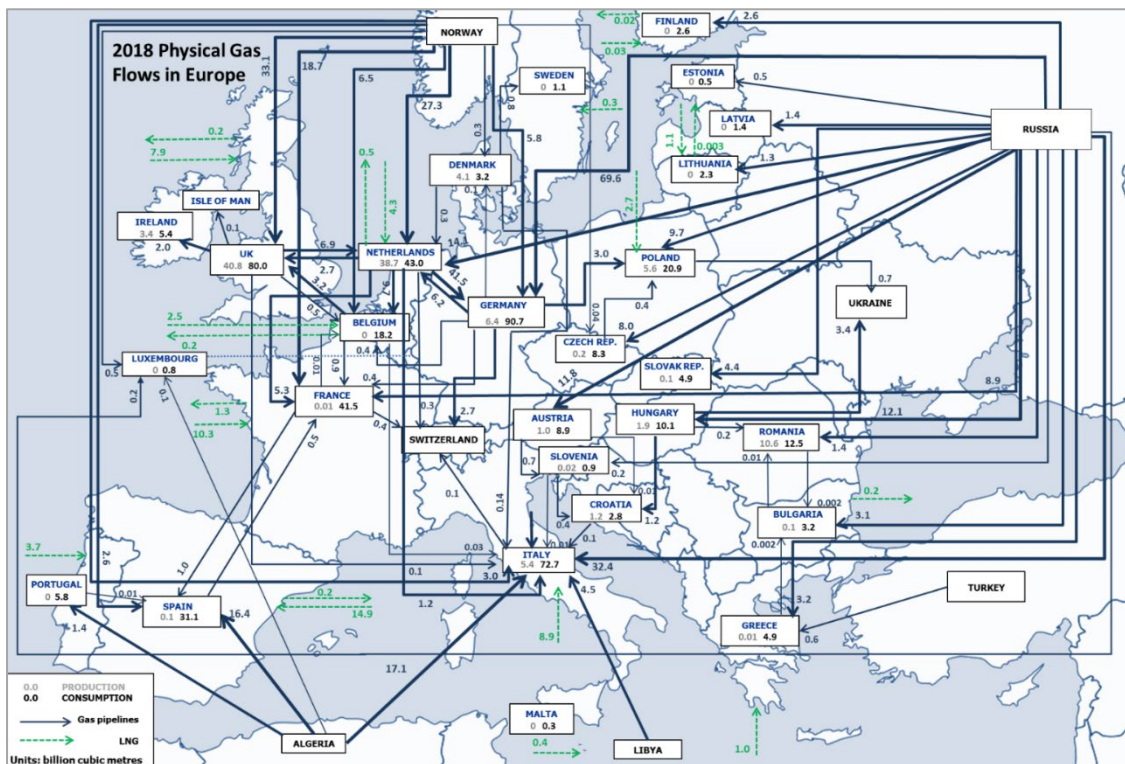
2018 Physical Gas Flows in Europe

NORWAY
FINLAND
0 2.6
0.02
2.6
0.03
SWEDEN
0 1.1
ESTONIA
0 0.5
0.5
0.3
LATVIA
0 1.4
1.4
RUSSIA
1.1
0.003
LITHUANIA
0 2.3
1.3
33.1
18.7
6.5
27.3
0.8
0.3
5.8
0.2
7.9
0.5
4.3
DENMARK
4.1 3.2
69.6
ISLE OF MAN
IRELAND
3.4 5.4
0.1
2.0
0.1
0.3
2.7
9.7
UK
40.8 80.0
6.9
NETHERLANDS
38.7 43.0
14.1
3.0
POLAND
5.6 20.9
0.7
2.7
3.2
41.5
UKRAINE
2.5
0.2
0.5
7.6
6.2
GERMANY
6.4 90.7
0.4
BELGIUM
0 18.2
0.04
8.0
3.4
LUXEMBOURG
0 0.8
0.4
0.01
CZECH REP.
0.2 8.3
0.5
0.9
0.4
11.8
SLOVAK REP.
0.1 4.9
4.4
8.9
0.2
5.3
0.1
FRANCE
0.01 41.5
0.3
2.7
1.3
10.3
0.4
SWITZERLAND
AUSTRIA
1.0 8.9
HUNGARY
1.9 10.1
12.1
0.2
ROMANIA
10.6 12.5
1.4
0.5
0.7
SLOVENIA
0.02 0.9
0.2
0.01
0.1
0.01
0.2
0.002
CROATIA
1.2 2.8
1.2
BULGARIA
0.1 3.2
3.1
0.14
0.4
0.1
3.7
2.6
0.03
0.8
1.0
0.002
ITALY
5.4 72.7
32.4
0.1
3.0
4.5
TURKEY
PORTUGAL
0 5.8
0.01
SPAIN
0.1 31.1
16.4
0.2
14.9
1.2
3.2
1.4
8.9
GREECE
0.01 4.9
0.6
17.1
0.0 PRODUCTION
0.0 CONSUMPTION
Gas pipelines
LNG
Units: billion cubic metres
ALGERIA
MALTA
0 0.3
0.4
LIBYA
1.0